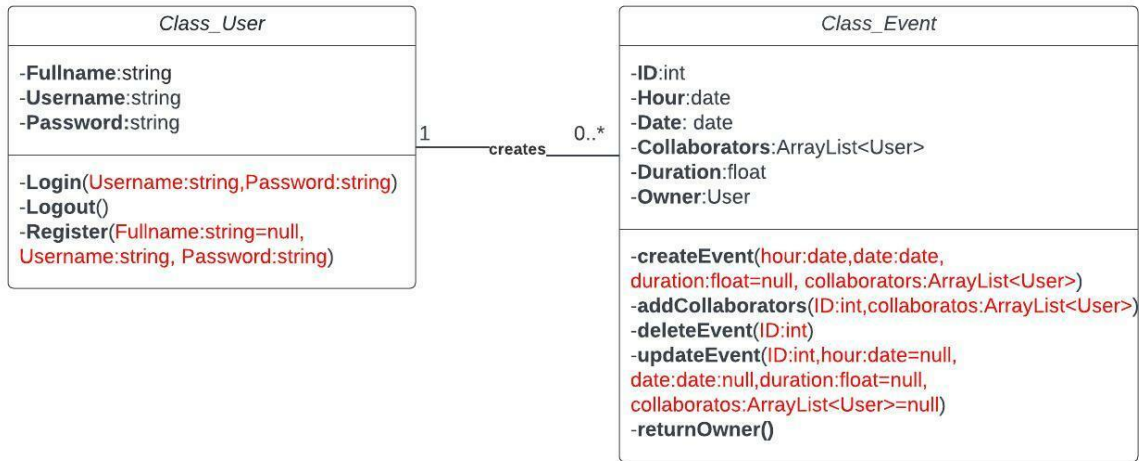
Class_User

-Fullname:string
-Username:string
-Password:string

-Login(Username:string,Password:string)
-Logout()
-Register(Fullname:string=null, Username:string, Password:string)

1

creates

0..*

Class_Event

-ID:int
-Hour:date
-Date: date
-Collaborators:ArrayList<User>
-Duration:float
-Owner:User

-createEvent(hour:date,date:date, duration:float=null, collaborators:ArrayList<User>)
-addCollaborators(ID:int,collaboratos:ArrayList<User>)
-deleteEvent(ID:int)
-updateEvent(ID:int,hour:date=null, date:date:null,duration:float=null, collaboratos:ArrayList<User>=null)
-returnOwner()